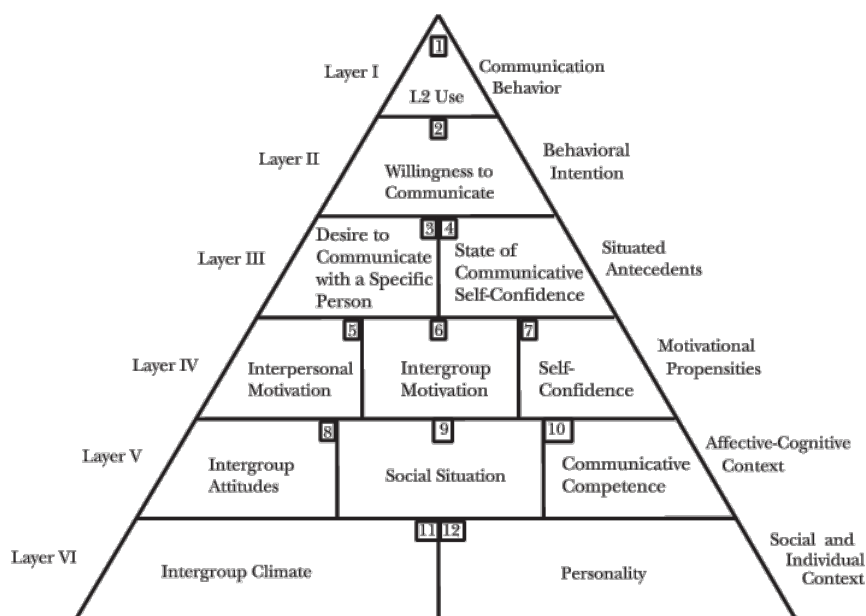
Layer I

1
L2 Use

Communication Behavior

Layer II

2
Willingness to Communicate

Behavioral Intention

Layer III

3
Desire to Communicate with a Specific Person

4
State of Communicative Self-Confidence

Situated Antecedents

Layer IV

5
Interpersonal Motivation

6
Intergroup Motivation

7
Self-Confidence

Motivational Propensities

Layer V

8
Intergroup Attitudes

9
Social Situation

10
Communicative Competence

Affective-Cognitive Context

Layer VI

11
Intergroup Climate

12
Personality

Social and Individual Context